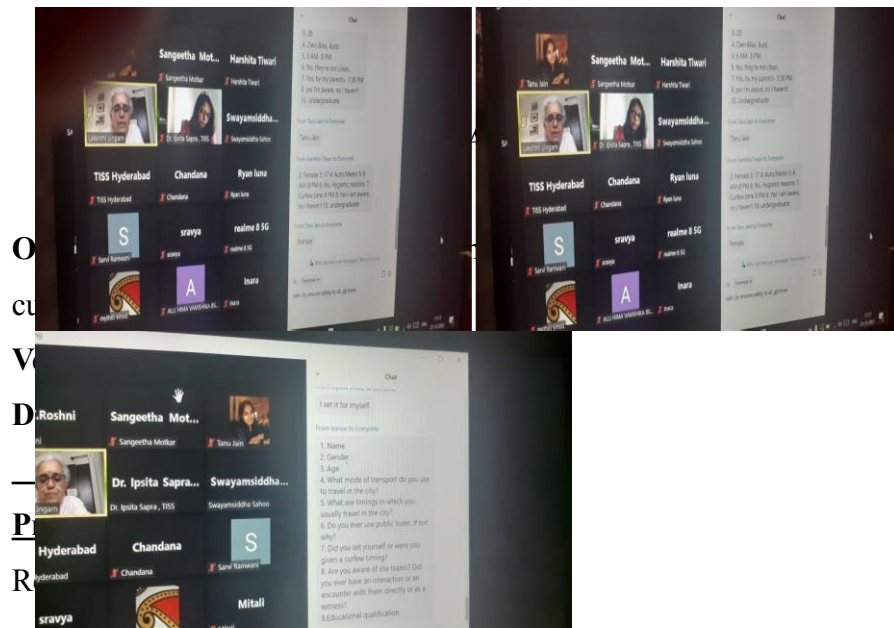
Chat

3. 20
4. Own Bike, Auto
5. 6 AM - 8 PM
6. No, they're not clean.
7. Yes, by my parents. 7:30 PM
8. yes I'm aware, no I haven't
10. Undergraduate

From Tanu Jain to Everyone:
Tanu Jain

From Harshita Tiwari to Everyone:
2. Female 3. 17 4. Auto/Metro 5. 6 AM-8 PM 6. No, Hygienic reasons 7. Curfew time 8 PM 8. Yes I am aware, no I haven't 10. undergraduate

From Tanu Jain to Everyone:
Female

Sangeetha Mot...
Sangeetha Motkar
Harshita Tiwari
Harshita Tiwari
Lakshmi Lingam
Dr. Ipsita Sapra, TISS
Swayamsiddha...
Swayamsiddha Sahoo
TISS Hyderabad
TISS Hyderabad
Chandana
Chandana
Ryan luna
Ryan luna
S
Sanvi Ramwani
sravya
sravya
realme 8 5G
realme 8 5G
mythili
A
ALLI HIMA VARSHA B...
Inara
Tanu Jain

O
cu
V
D
Pr
R

Chat
I set it for myself.
From sravya to Everyone:
1. Name
2. Gender
3. Age
4. What mode of transport do you use to travel in the city?
5. What are timings in which you usually travel in the city?
6. Do you ever use public toilet. If not why?
7. Did you set yourself or were you given a curfew timing?
8. Are you aware of she teams? Did you ever have an interaction or an encounter with them directly or as a witness?
9.Educational qualification

Roshni
Sangeetha Mot...
Sangeetha Motkar
Tanu Jain
Lingam
Dr. Ipsita Sapra...
Dr. Ipsita Sapra, TISS
Swayamsiddha...
Swayamsiddha Sahoo
Hyderabad
Hyderabad
Chandana
Chandana
S
Sanvi Ramwani
sravya
Mitali